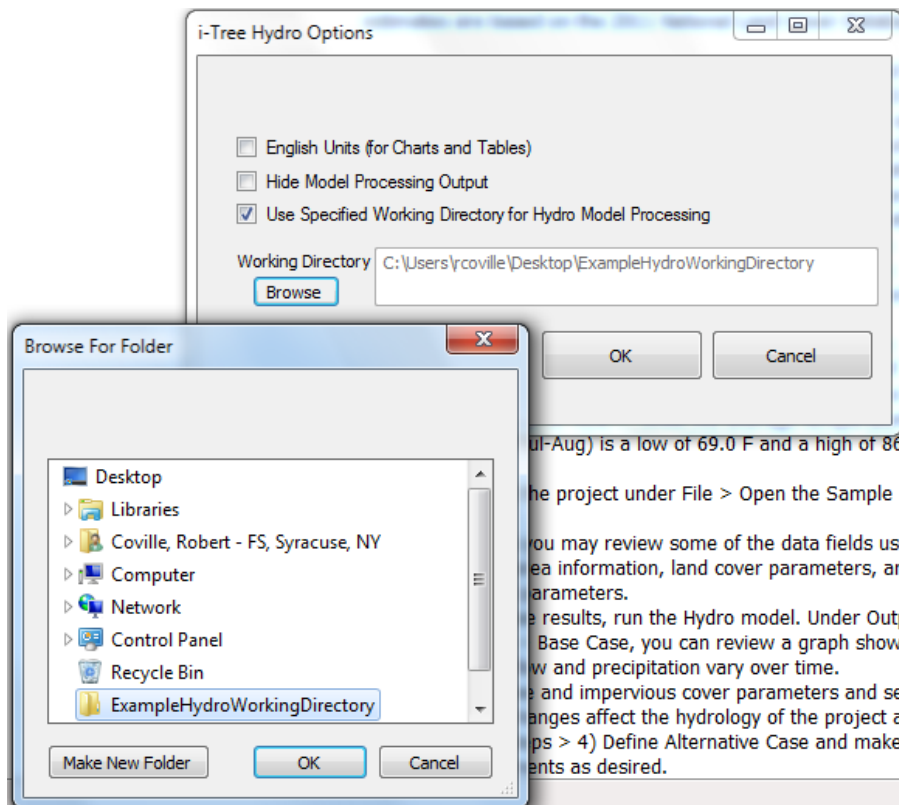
i-Tree Hydro Options

English Units (for Charts and Tables)

Hide Model Processing Output

Use Specified Working Directory for Hydro Model Processing

Working Directory

Browse

C:\Users\rcoville\Desktop\ExampleHydroWorkingDirectory

OK

Cancel

Browse For Folder

Desktop

Libraries

Coville, Robert - FS, Syracuse, NY

Computer

Network

Control Panel

Recycle Bin

ExampleHydroWorkingDirectory

Make New Folder

OK

Cancel

ul-Aug) is a low of 69.0 F and a high of 86

he project under File > Open the Sample

ou may review some of the data fields us
ea information, land cover parameters, ar
arameters.
e results, run the Hydro model. Under Outp
Base Case, you can review a graph show
w and precipitation vary over time.
e and impervious cover parameters and se
anges affect the hydrology of the project a
ps > 4) Define Alternative Case and make
ents as desired.